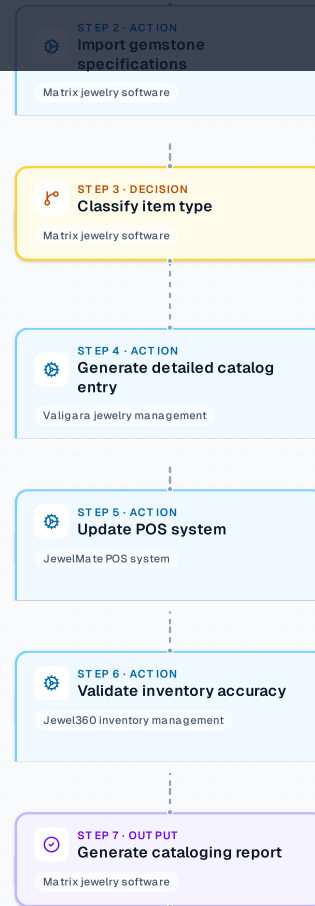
STEP 2 · ACTION
Import gemstone specifications
Matrix jewelry software

STEP 3 · DECISION
Classify item type
Matrix jewelry software

STEP 4 · ACTION
Generate detailed catalog entry
Valigara jewelry management

STEP 5 · ACTION
Update POS system
JewelMate POS system

STEP 6 · ACTION
Validate inventory accuracy
Jewel360 inventory management

STEP 7 · OUTPUT
Generate cataloging report
Matrix jewelry software